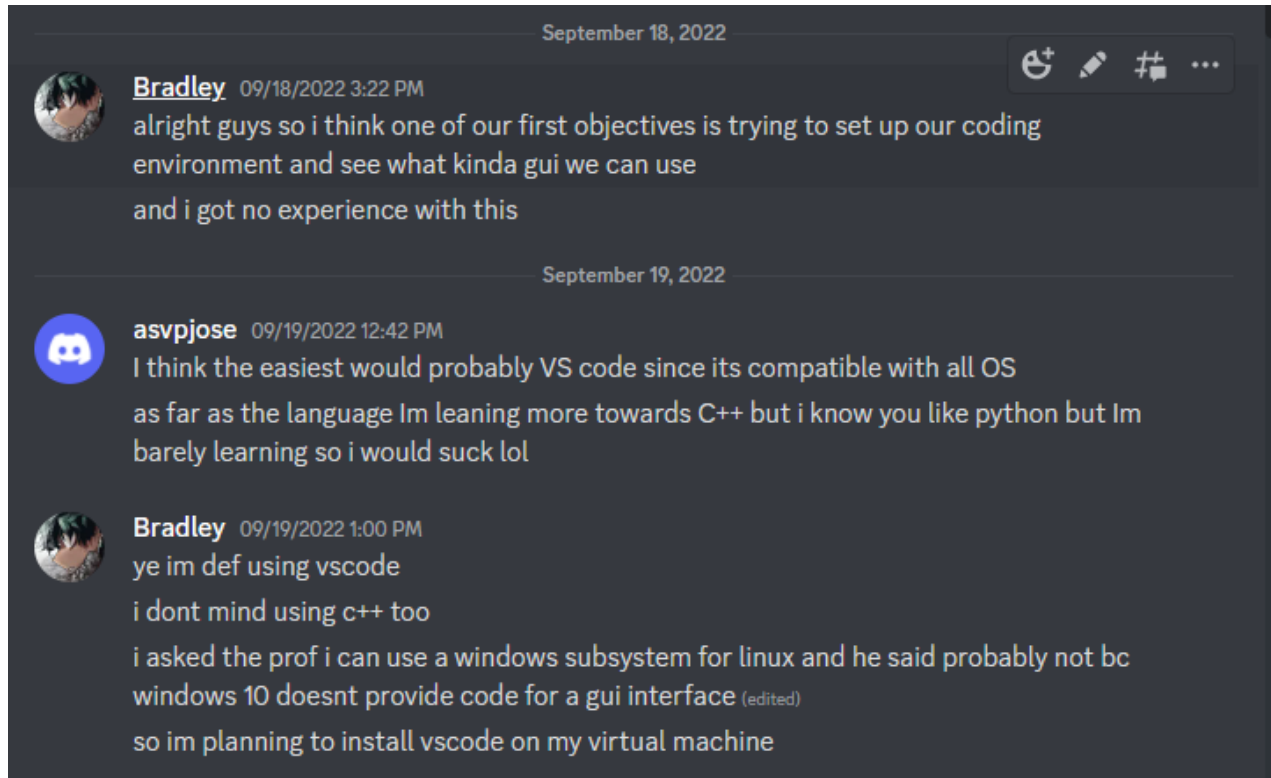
September 18, 2022

Bradley 09/18/2022 3:22 PM
alright guys so i think one of our first objectives is trying to set up our coding environment and see what kinda gui we can use

and i got no experience with this

September 19, 2022

asvpjose 09/19/2022 12:42 PM
I think the easiest would probably VS code since its compatible with all OS

as far as the language Im leaning more towards C++ but i know you like python but Im barely learning so i would suck lol

Bradley 09/19/2022 1:00 PM
ye im def using vscode

i dont mind using c++ too

i asked the prof i can use a windows subsystem for linux and he said probably not bc windows 10 doesnt provide code for a gui interface (edited)

so im planning to install vscode on my virtual machine